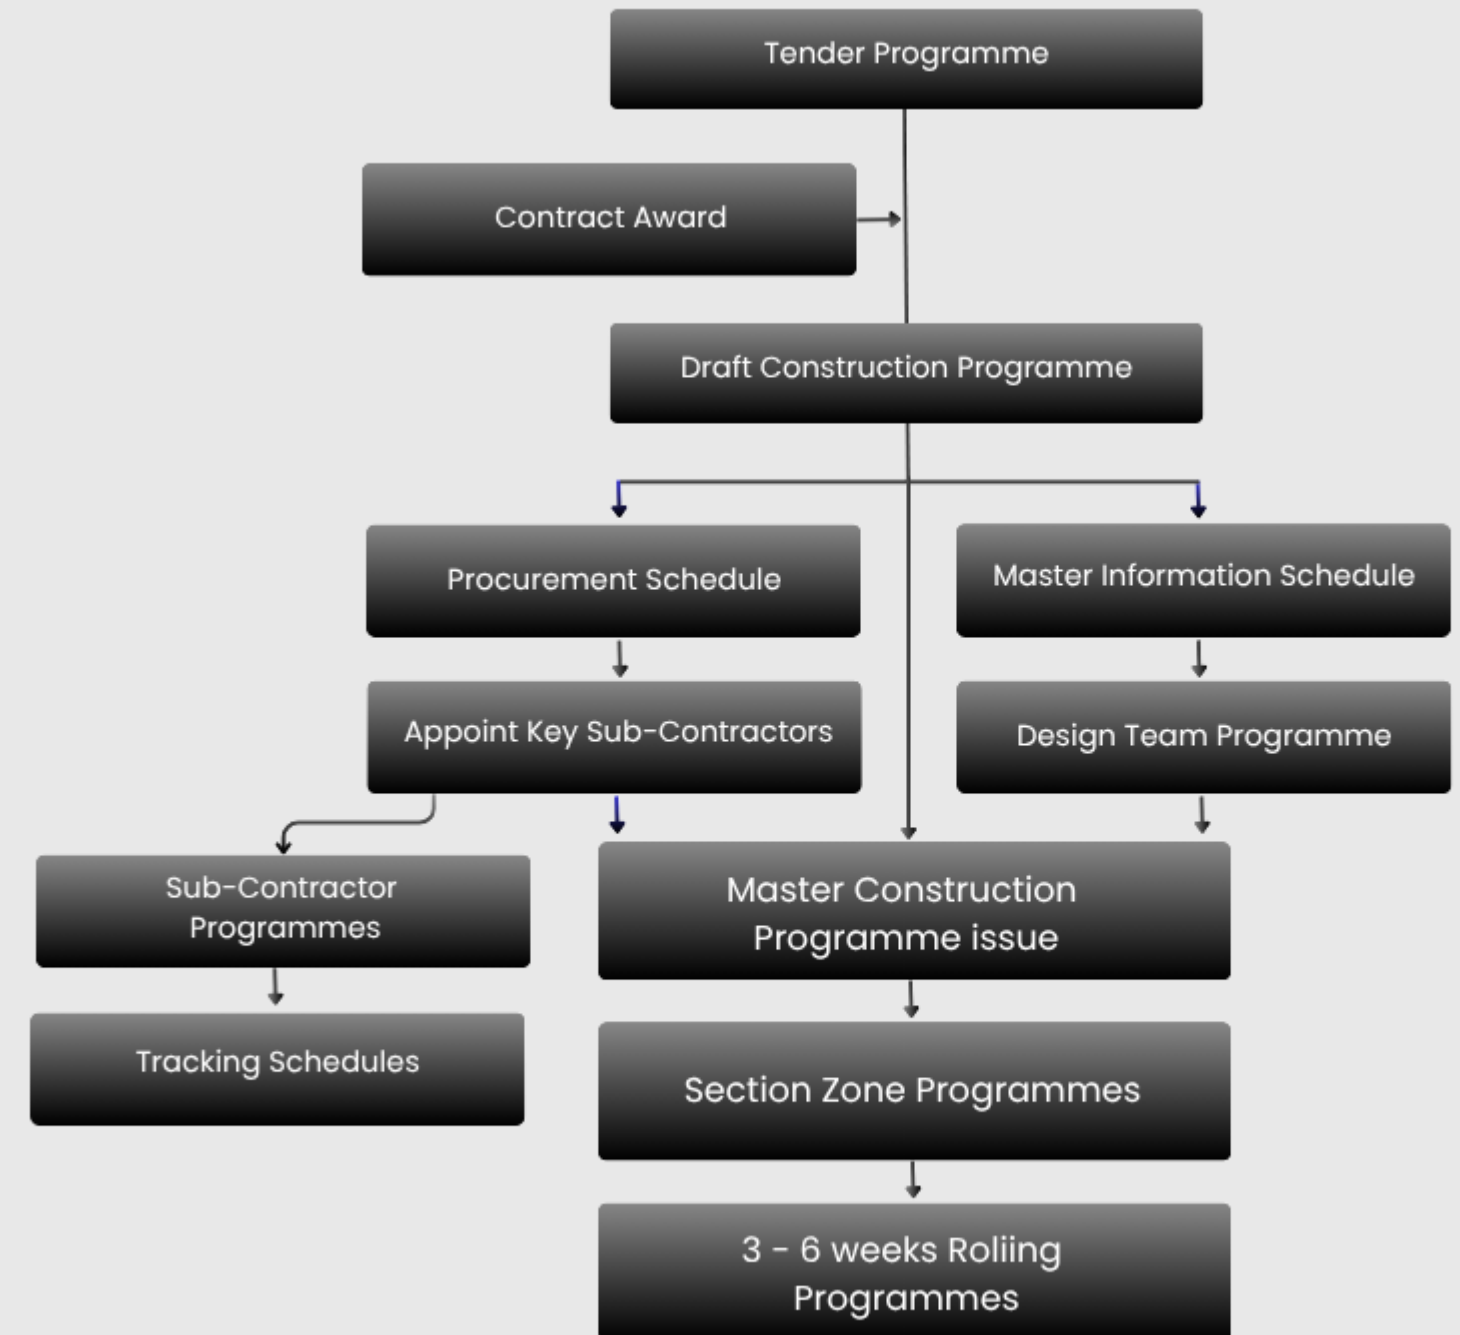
Tender Programme

Contract Award

Draft Construction Programme

Procurement Schedule

Master Information Schedule

Appoint Key Sub-Contractors

Design Team Programme

Sub-Contractor Programmes

Master Construction Programme issue

Tracking Schedules

Section Zone Programmes

3 - 6 weeks Roliing Programmes